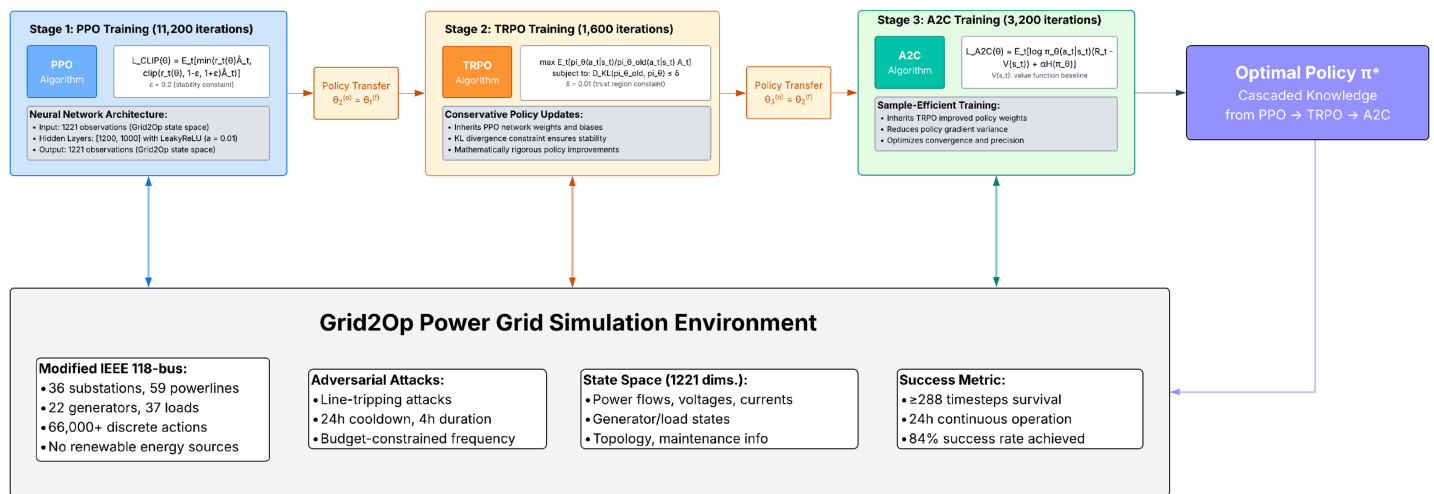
Stage 1: PPO Training (11,200 iterations)

PPO
Algorithm

L_CLIP(θ) = E_t[min(r_t(θ)Â_t, clip(r_t(θ), 1-ε, 1+ε)Â_t)]
ε = 0.2 (stability constaint)

Neural Network Architecture:
• Input: 1221 observations (Grid2Op state space)
• Hidden Layers: [1200, 1000] with LeakyReLU (a = 0.01)
• Output: 1221 observations (Grid2Op state space)

Policy Transfer
$\theta_2^{(0)} = \theta_1^{(f)}$

Stage 2: TRPO Training (1,600 iterations)

TRPO
Algorithm

max E_t[pi_θ(a_t|s_t)/pi_θ_old(a_t|s_t) A_t]
subject to: D_KL(pi_θ_old, pi_θ) ≤ δ
δ = 0.01 (trust region constaint)

Conservative Policy Updates:
• Inherits PPO network weights and biases
• KL divergence constraint ensures stability
• Mathematically rigorous policy improvements

Policy Transfer
$\theta_3^{(0)} = \theta_2^{(f)}$

Stage 3: A2C Training (3,200 iterations)

A2C
Algorithm

L_A2C(θ) = E_t[log π_θ(a_t|s_t)(R_t - V(s_t)) + αH(π_θ)]
V(s_t): value function baseline

Sample-Efficient Training:
• Inherits TRPO improved policy weights
• Reduces policy gradient variance
• Optimizes convergence and precision

Optimal Policy π*
Cascaded Knowledge from PPO → TRPO → A2C

Grid2Op Power Grid Simulation Environment

Modified IEEE 118-bus:
• 36 substations, 59 powerlines
• 22 generators, 37 loads
• 66,000+ discrete actions
• No renewable energy sources

Adversarial Attacks:
• Line-tripping attacks
• 24h cooldown, 4h duration
• Budget-constrained frequency

State Space (1221 dims.):
• Power flows, voltages, currents
• Generator/load states
• Topology, maintenance info

Success Metric:
• ≥288 timesteps survival
• 24h continuous operation
• 84% success rate achieved